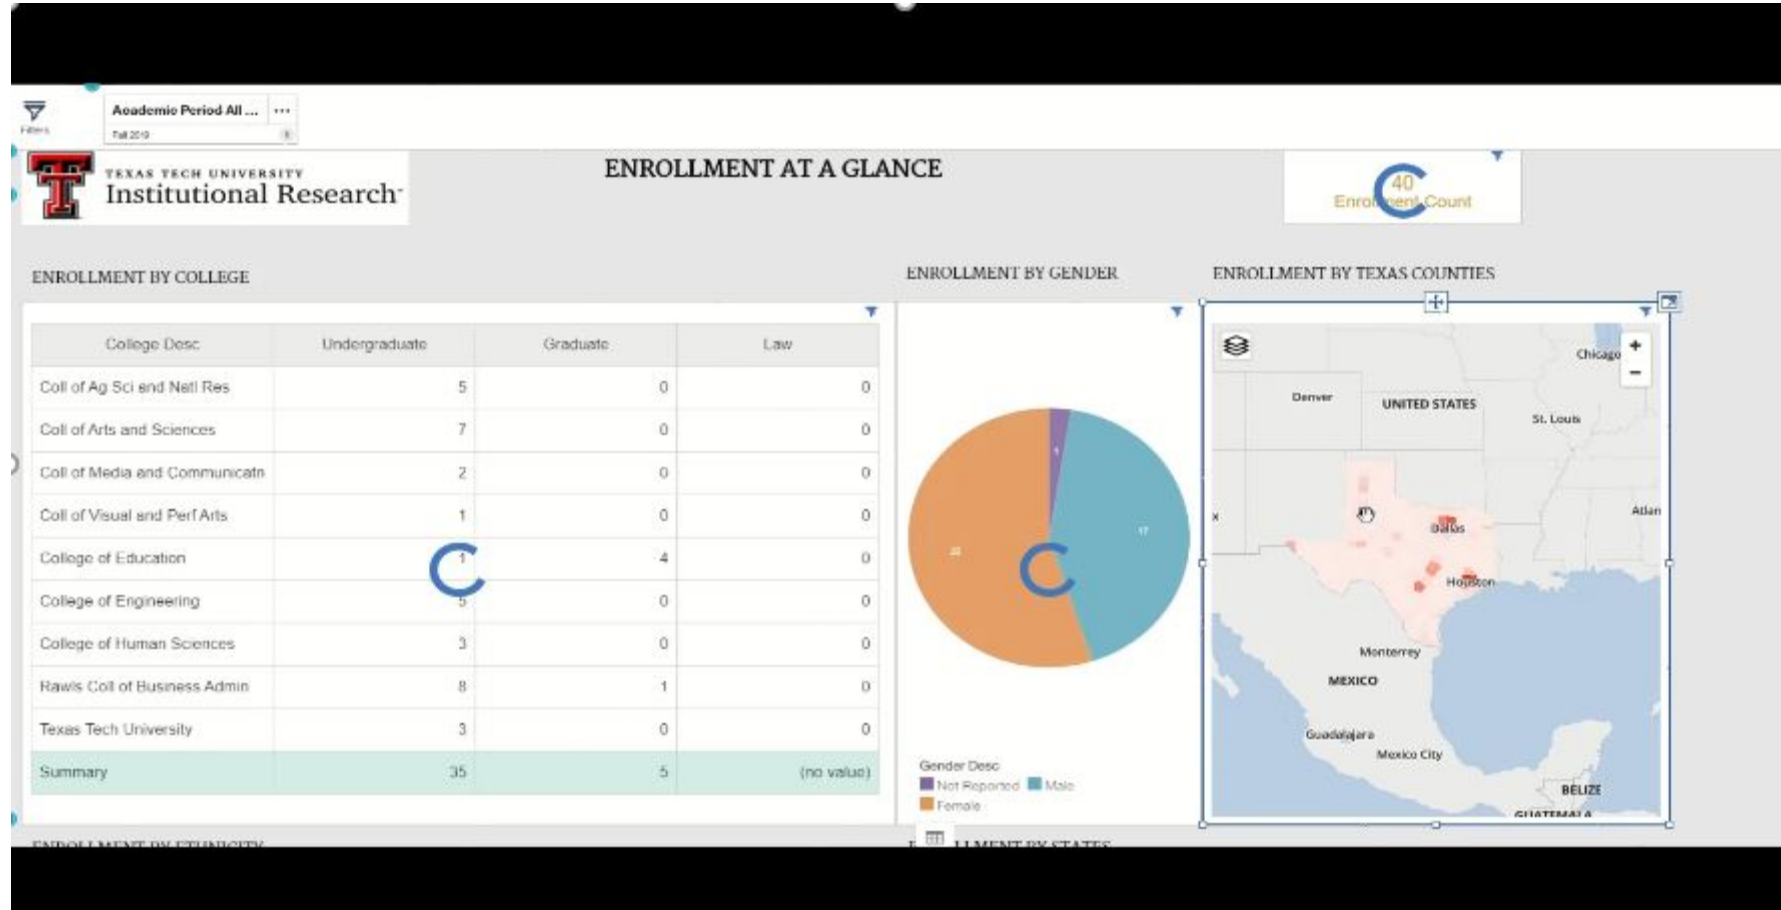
Filters

Academic Period All ...
Fall 2019

TEXAS TECH UNIVERSITY
Institutional Research

ENROLLMENT AT A GLANCE

40
Enrollment Count

ENROLLMENT BY COLLEGE

| College Desc | Undergraduate | Graduate | Law |
|---|---|---|---|
| Coll of Ag Sci and Natl Res | 5 | 0 | 0 |
| Coll of Arts and Sciences | 7 | 0 | 0 |
| Coll of Media and Communicatn | 2 | 0 | 0 |
| Coll of Visual and Perf Arts | 1 | 0 | 0 |
| College of Education | 1 | 4 | 0 |
| College of Engineering | 5 | 0 | 0 |
| College of Human Sciences | 3 | 0 | 0 |
| Rawls Coll of Business Admin | 8 | 1 | 0 |
| Texas Tech University | 3 | 0 | 0 |
| Summary | 35 | 5 | (no value) |

ENROLLMENT BY GENDER

1
22
17

Gender Desc
Not Reported
Male
Female

ENROLLMENT BY TEXAS COUNTIES

Chicago
Denver
UNITED STATES
St. Louis
Atlan
Dallas
Houston
Monterrey
MEXICO
Guadalajara
Mexico City
BELIZE
GUATEMALA

ENROLLMENT BY ETHNICITY

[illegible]LLMENT BY STATES